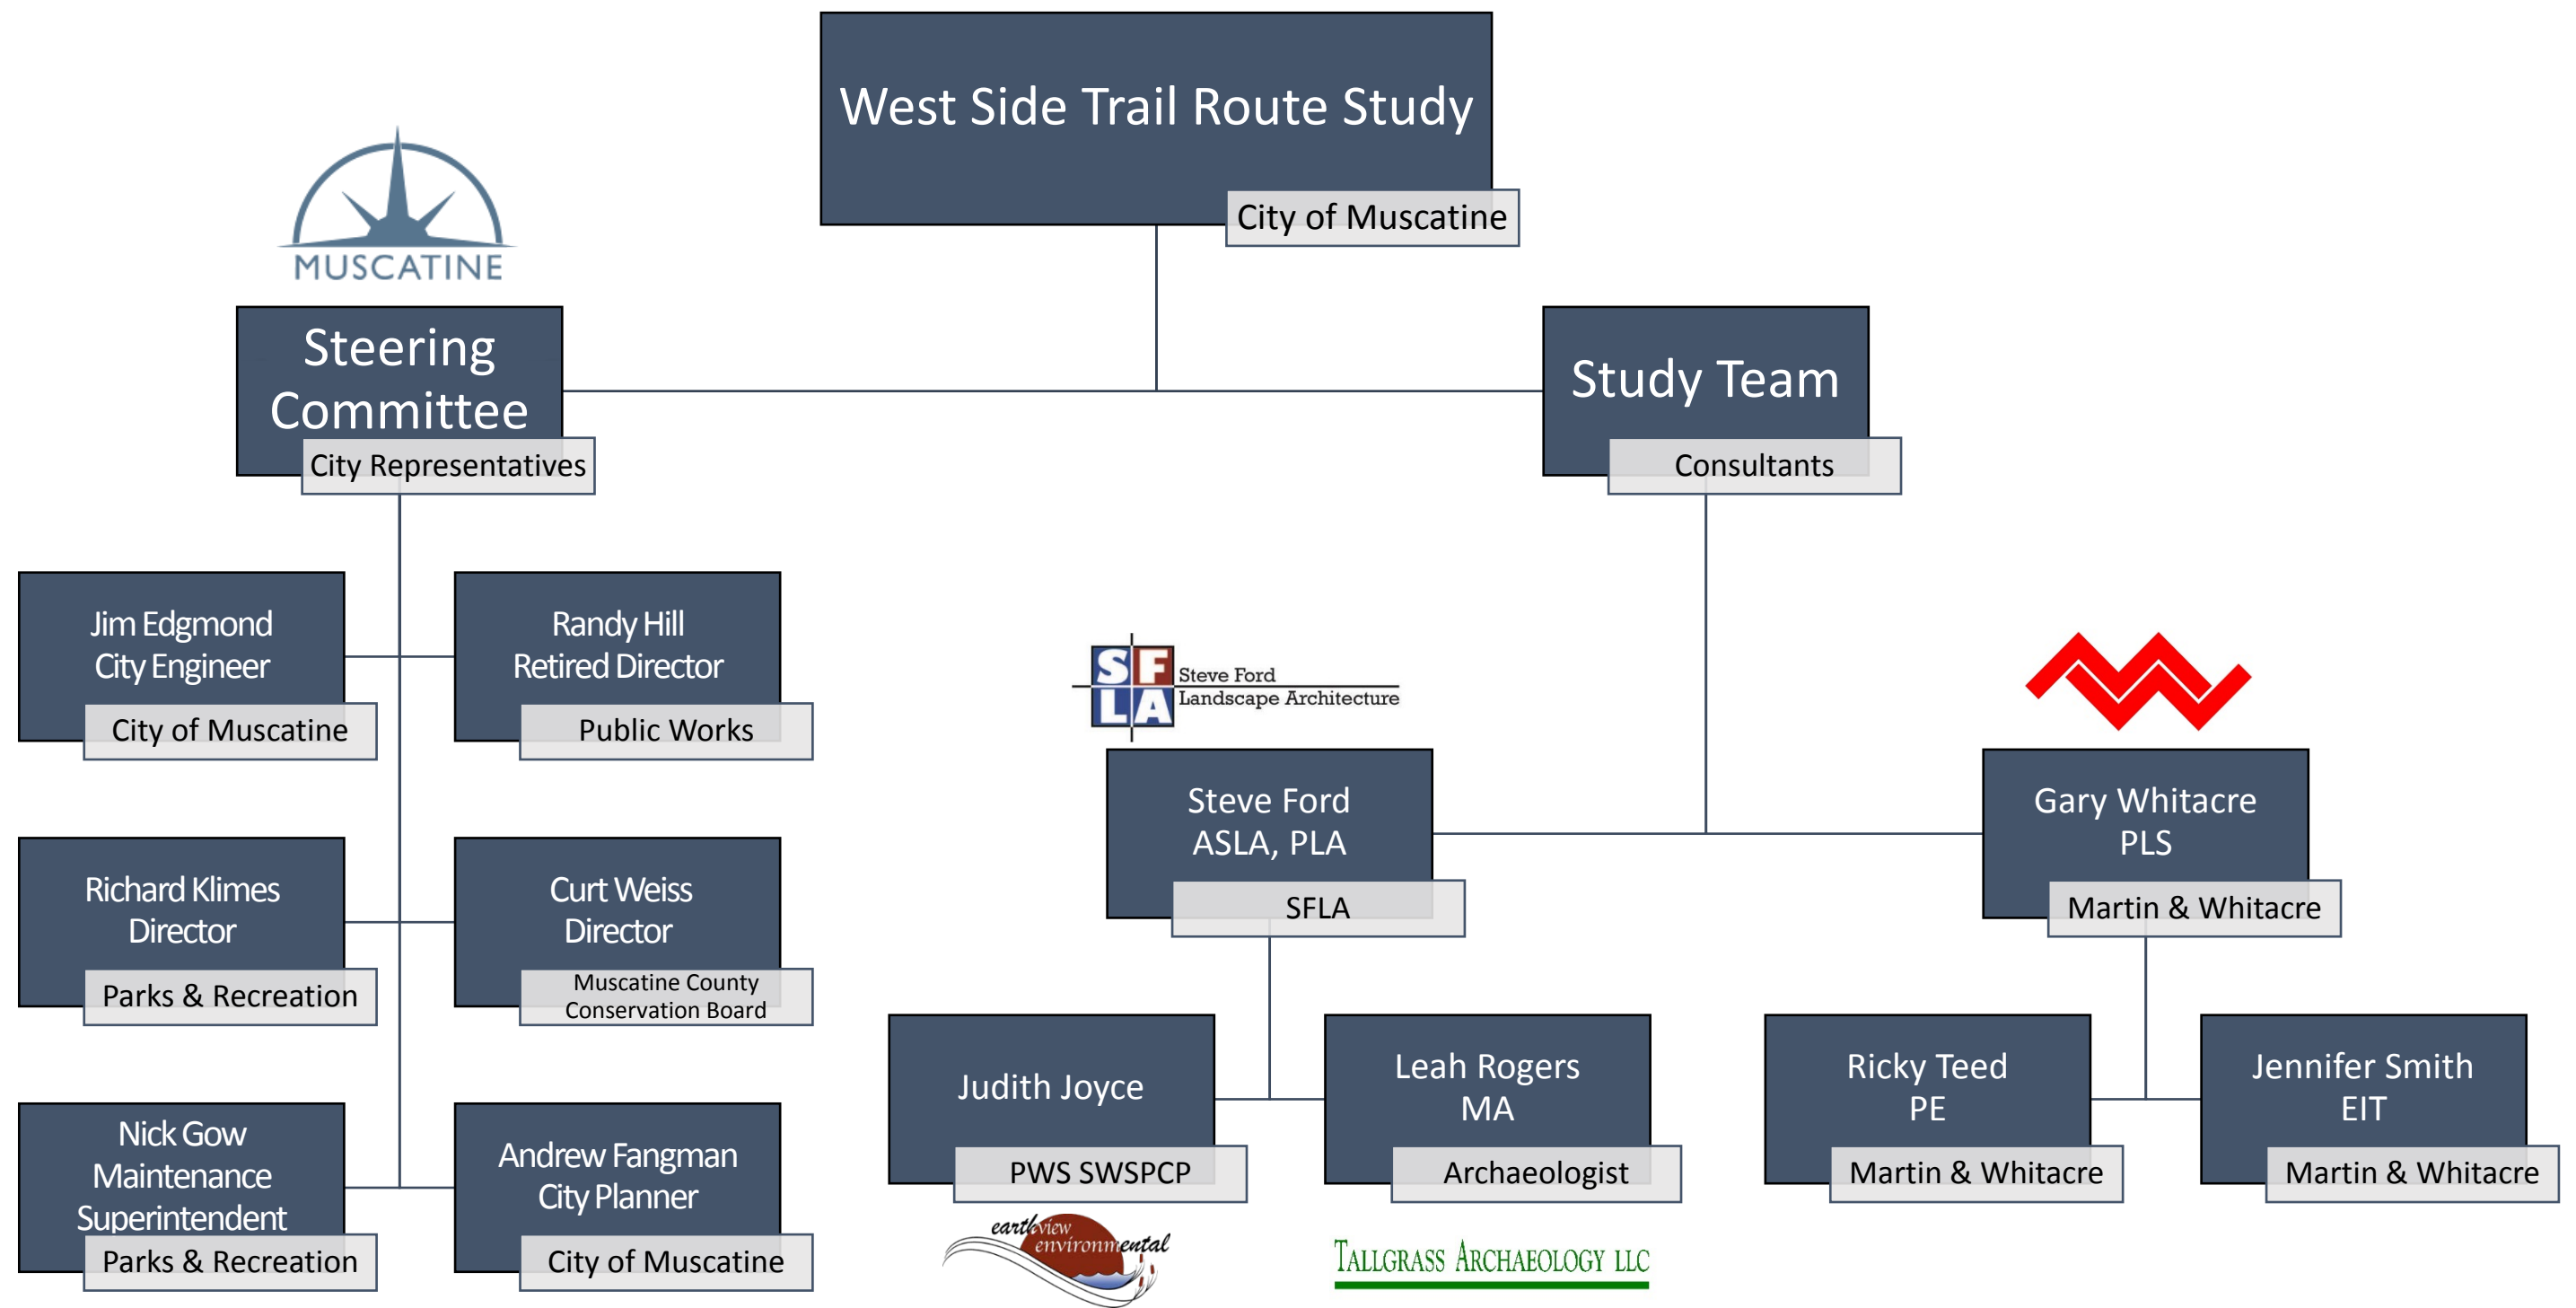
West Side Trail Route Study
City of Muscatine

MUSCATINE

Steering Committee
City Representatives

Study Team
Consultants

Jim Edgmond
City Engineer
City of Muscatine

Randy Hill
Retired Director
Public Works

Richard Klimes
Director
Parks & Recreation

Curt Weiss
Director
Muscatine County Conservation Board

Nick Gow
Maintenance Superintendent
Parks & Recreation

Andrew Fangman
City Planner
City of Muscatine

SF LA Steve Ford Landscape Architecture

Steve Ford
ASLA, PLA
SFLA

Gary Whitacre
PLS
Martin & Whitacre

Judith Joyce
PWS SWSPCP

Leah Rogers
MA
Archaeologist

Ricky Teed
PE
Martin & Whitacre

Jennifer Smith
EIT
Martin & Whitacre

earthview environmental

TALLGRASS ARCHAEOLOGY LLC